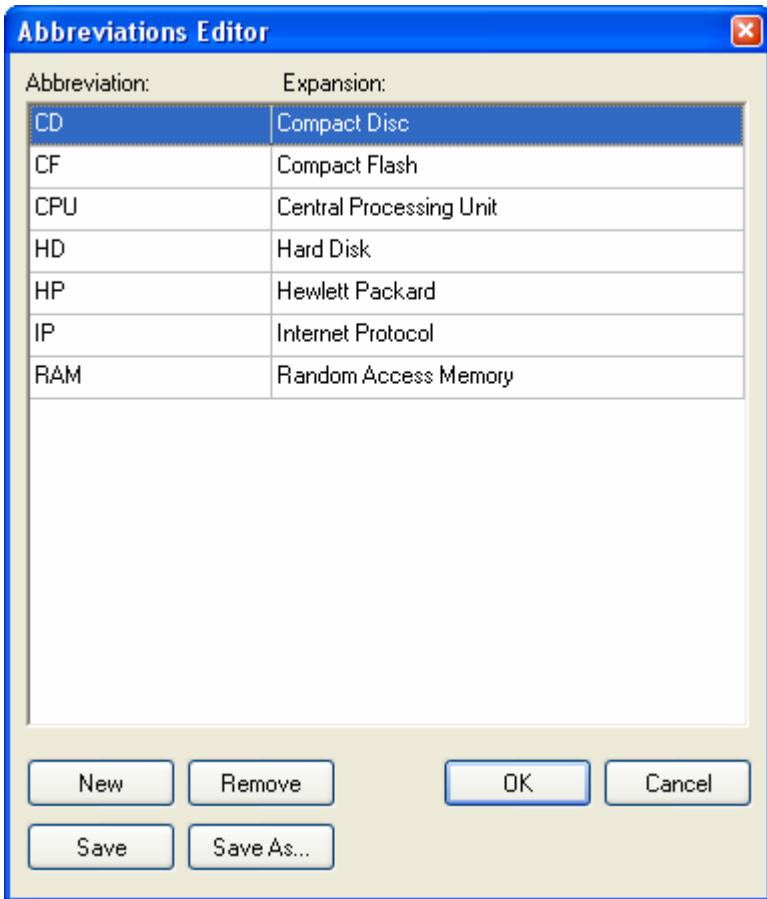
Abbreviations Editor

| Abbreviation: | Expansion: |
|---|---|
| CD | Compact Disc |
| CF | Compact Flash |
| CPU | Central Processing Unit |
| HD | Hard Disk |
| HP | Hewlett Packard |
| IP | Internet Protocol |
| RAM | Random Access Memory |

New
Remove
OK
Cancel
Save
Save As...